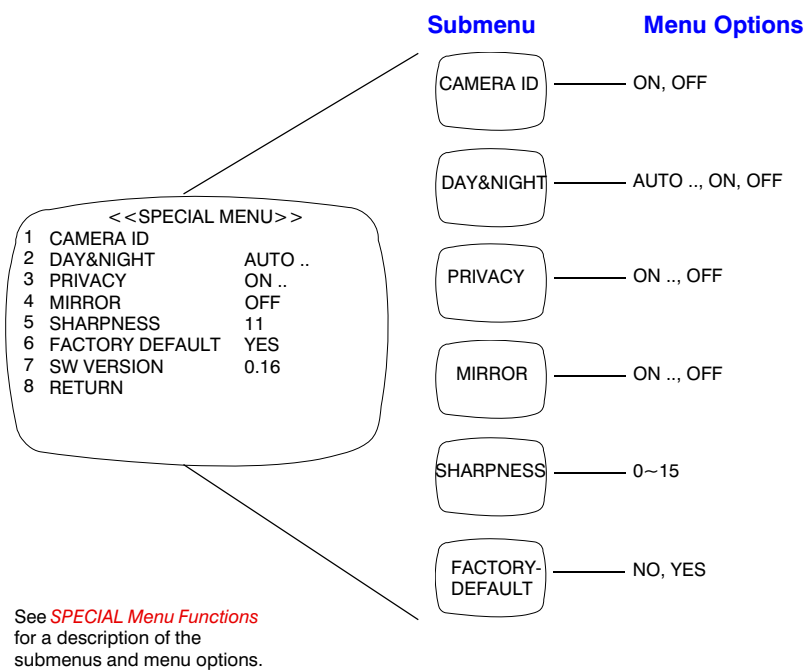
Submenu

Menu Options

<<SPECIAL MENU>>

| | | |
|---|---|---|
| 1 | CAMERA ID | |
| 2 | DAY&NIGHT | AUTO .. |
| 3 | PRIVACY | ON .. |
| 4 | MIRROR | OFF |
| 5 | SHARPNESS | 11 |
| 6 | FACTORY DEFAULT | YES |
| 7 | SW VERSION | 0.16 |
| 8 | RETURN | |

CAMERA ID — ON, OFF

DAY&NIGHT — AUTO .., ON, OFF

PRIVACY — ON .., OFF

MIRROR — ON .., OFF

SHARPNESS — 0~15

FACTORY-DEFAULT — NO, YES

See SPECIAL Menu Functions for a description of the submenus and menu options.